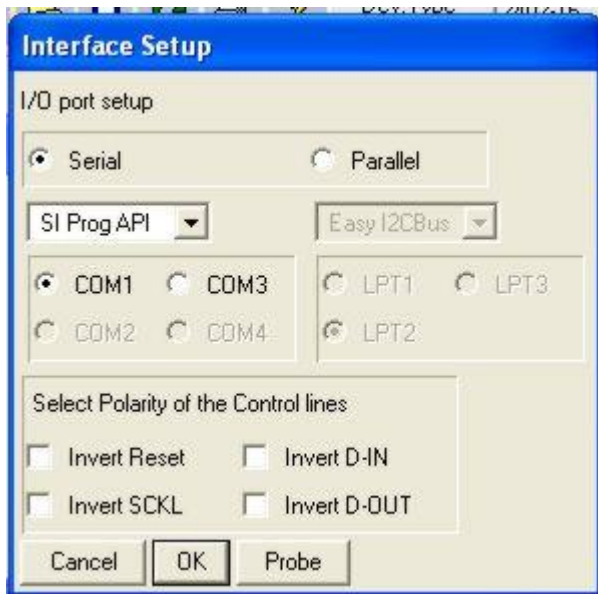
Interface Setup

I/O port setup

Serial

Parallel

SI Prog API

Easy I2CBus

COM1

COM3

COM2

COM4

LPT1

LPT3

LPT2

Select Polarity of the Control lines

Invert Reset

Invert D-IN

Invert SCKL

Invert D-OUT

Cancel

OK

Probe